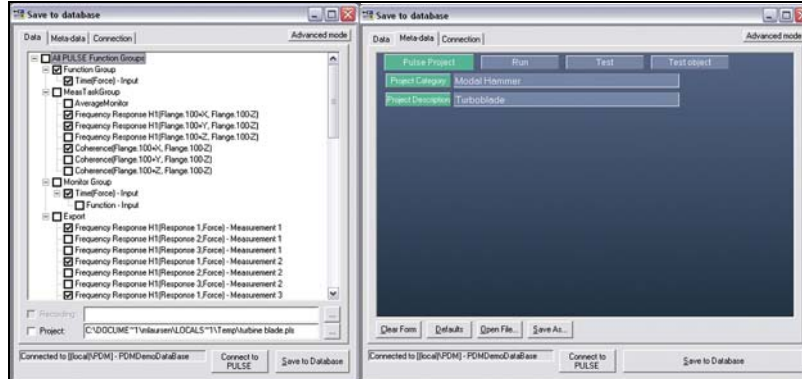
Save to database

Data | Meta-data | Connection | Advanced mode

All PULSE Function Groups
Function Group
Time(Force) - Input
MeasTaskGroup
AverageMonitor
Frequency Response H1(Flange.100+X, Flange.100-Z)
Frequency Response H1(Flange.100+Y, Flange.100-Z)
Frequency Response H1(Flange.100+Z, Flange.100-Z)
Coherence(Flange.100+X, Flange.100-Z)
Coherence(Flange.100+Y, Flange.100-Z)
Coherence(Flange.100+Z, Flange.100-Z)
Monitor Group
Time(Force) - Input
Function - Input
Export
Frequency Response H1(Response 1,Force) - Measurement 1
Frequency Response H1(Response 2,Force) - Measurement 1
Frequency Response H1(Response 3,Force) - Measurement 1
Frequency Response H1(Response 1,Force) - Measurement 2
Frequency Response H1(Response 2,Force) - Measurement 2
Frequency Response H1(Response 3,Force) - Measurement 2
Frequency Response H1(Response 1,Force) - Measurement 3

Recording:
Project: C:\DOCUME~1\mlaursen\LOCALS~1\Temp\turbine blade.pls ...

Connected to [[local]\PDM] - PDMDemoDataBase | Connect to PULSE | Save to Database

Save to database

Data | Meta-data | Connection | Advanced mode

Pulse Project | Run | Test | Test object

Project Category: Modal Hammer
Project Description: Turboblade

Clear Form | Defaults | Open File... | Save As...

Connected to [[local]\PDM] - PDMDemoDataBase | Connect to PULSE | Save to Database